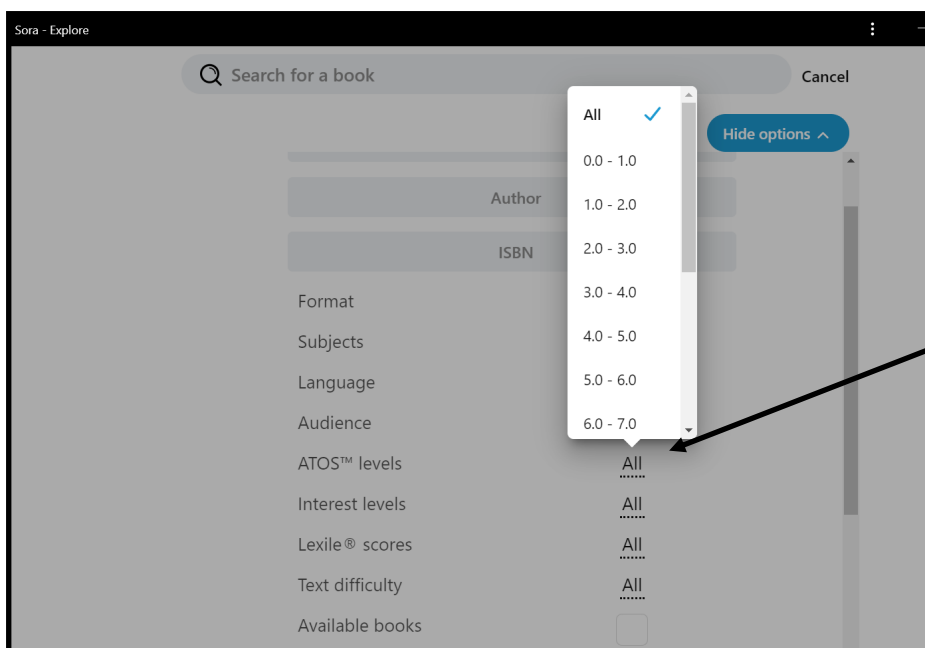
Sora - Explore

Search for a book

Cancel

Hide options

Author

ISBN

Format

Subjects

Language

Audience

ATOS™ levels

Interest levels

Lexile® scores

Text difficulty

Available books

All

All

All

All

All

0.0 - 1.0

1.0 - 2.0

2.0 - 3.0

3.0 - 4.0

4.0 - 5.0

5.0 - 6.0

6.0 - 7.0